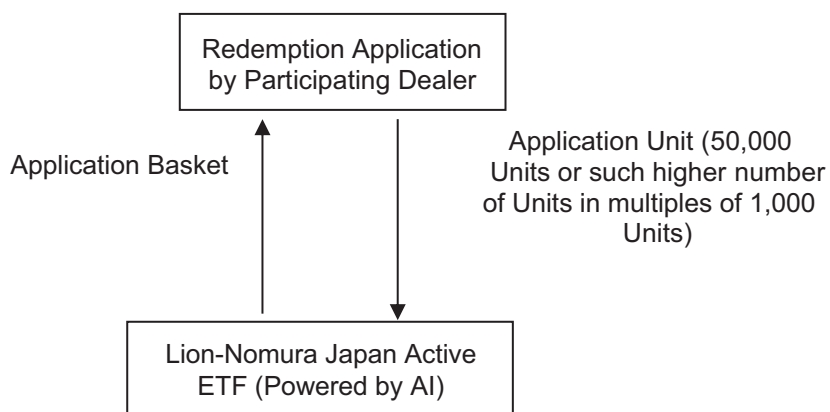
Redemption Application by Participating Dealer

Application Basket

Application Unit (50,000 Units or such higher number of Units in multiples of 1,000 Units)

Lion-Nomura Japan Active ETF (Powered by AI)